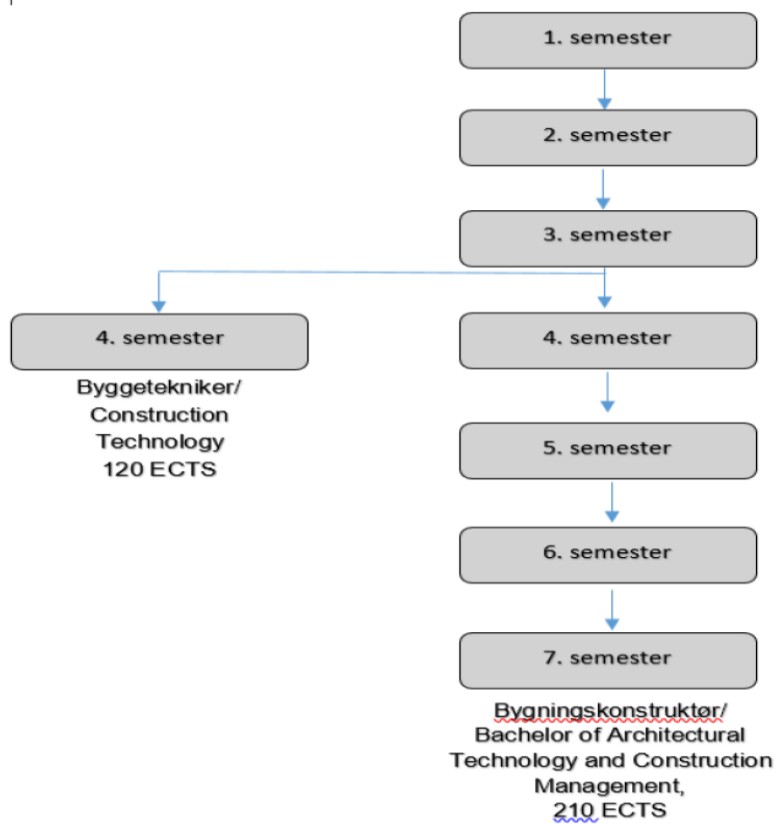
1. semester

2. semester

3. semester

4. semester

Byggetekniker/
Construction
Technology
120 ECTS

4. semester

5. semester

6. semester

7. semester

Bygningskonstruktør/
Bachelor of Architectural
Technology and Construction
Management,
210 ECTS